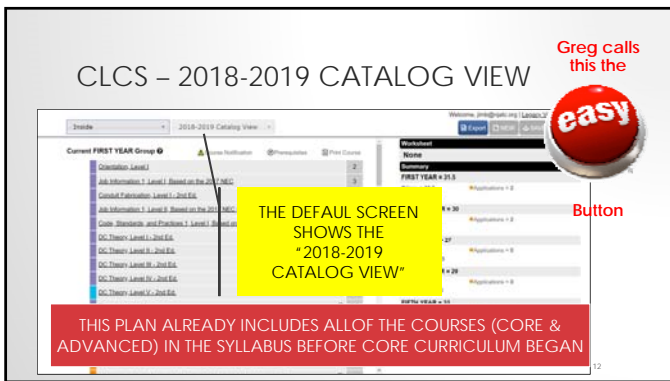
CLCS – 2018-2019 CATALOG VIEW

Greg calls this the

easy

Button

Inside

2018-2019 Catalog View

Welcome, jimb@njatc.org | Legacy View

Export

NEW

Current FIRST YEAR Group

Course Notification

Prerequisites

Print Course

Orientation, Level I

2

Job Information 1, Level I Based on the 2017 NEC

3

Conduit Fabrication, Level I - 2nd Ed.

Job Information 1, Level II Based on the 2017 NEC

Code, Standards, and Practices 1, Level I Based on

DC Theory, Level I - 2nd Ed.

DC Theory, Level II - 2nd Ed.

DC Theory, Level III - 2nd Ed.

DC Theory, Level IV - 2nd Ed.

DC Theory, Level V - 2nd Ed.

Worksheet

None

Summary

FIRST YEAR = 31.5

Applications = 2

R = 30

Applications = 2

= 27

Applications = 0

R = 28

Applications = 0

FIFTH YEAR = 11

THE DEFAUL SCREEN SHOWS THE "2018-2019 CATALOG VIEW"

THIS PLAN ALREADY INCLUDES ALLOF THE COURSES (CORE & ADVANCED) IN THE SYLLABUS BEFORE CORE CURRICULUM BEGAN

12